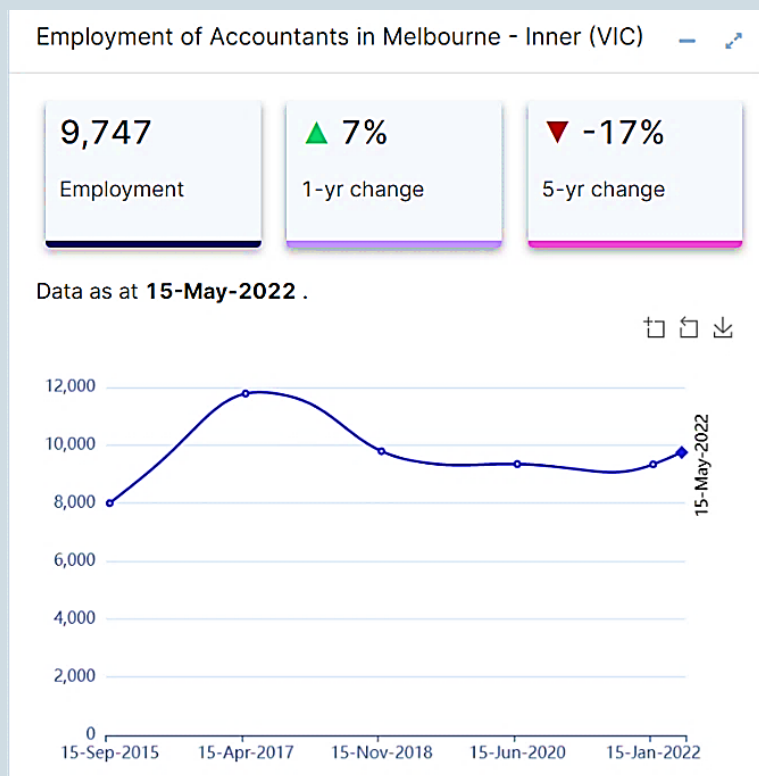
Employment of Accountants in Melbourne - Inner (VIC)

9,747
Employment

▲ 7%
1-yr change

▼ -17%
5-yr change

Data as at **15-May-2022** .

12,000
10,000
8,000
6,000
4,000
2,000
0

15-May-2022

15-Sep-2015
15-Apr-2017
15-Nov-2018
15-Jun-2020
15-Jan-2022